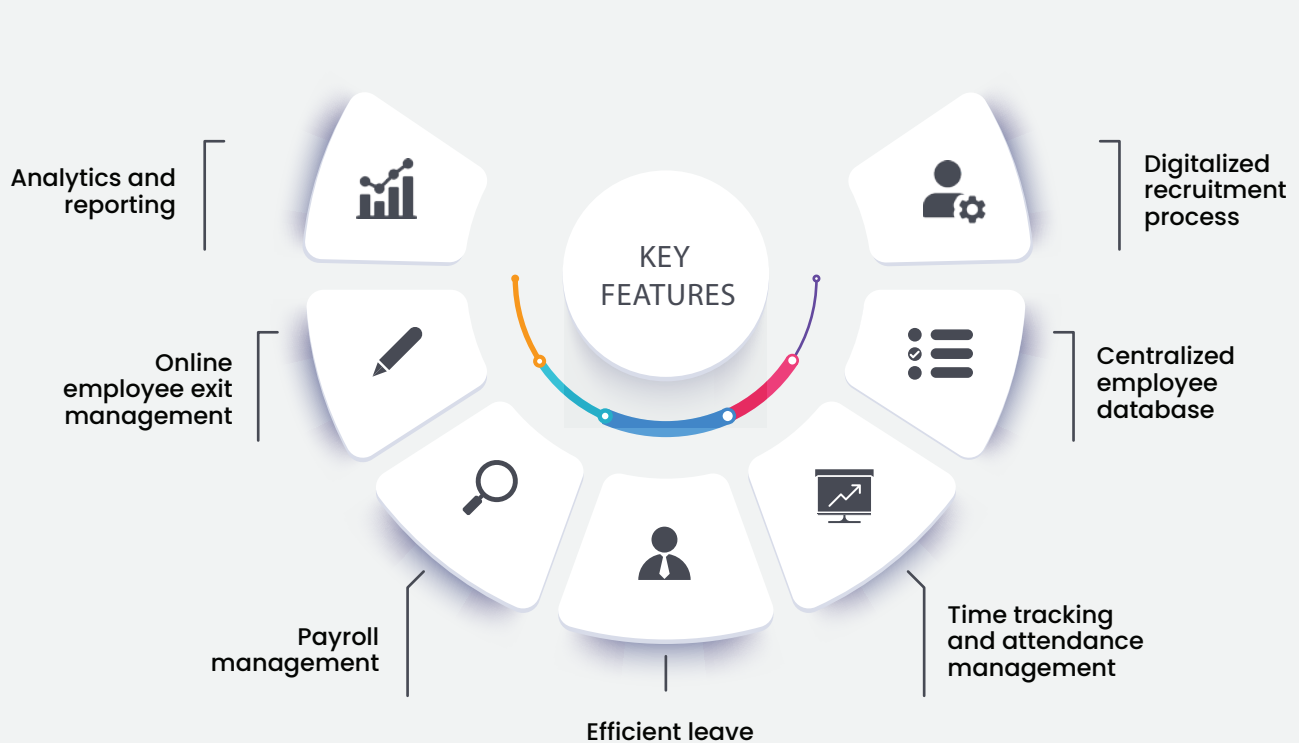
KEY FEATURES

Analytics and reporting

Online employee exit management

Payroll management

Efficient leave

Time tracking and attendance management

Centralized employee database

Digitalized recruitment process